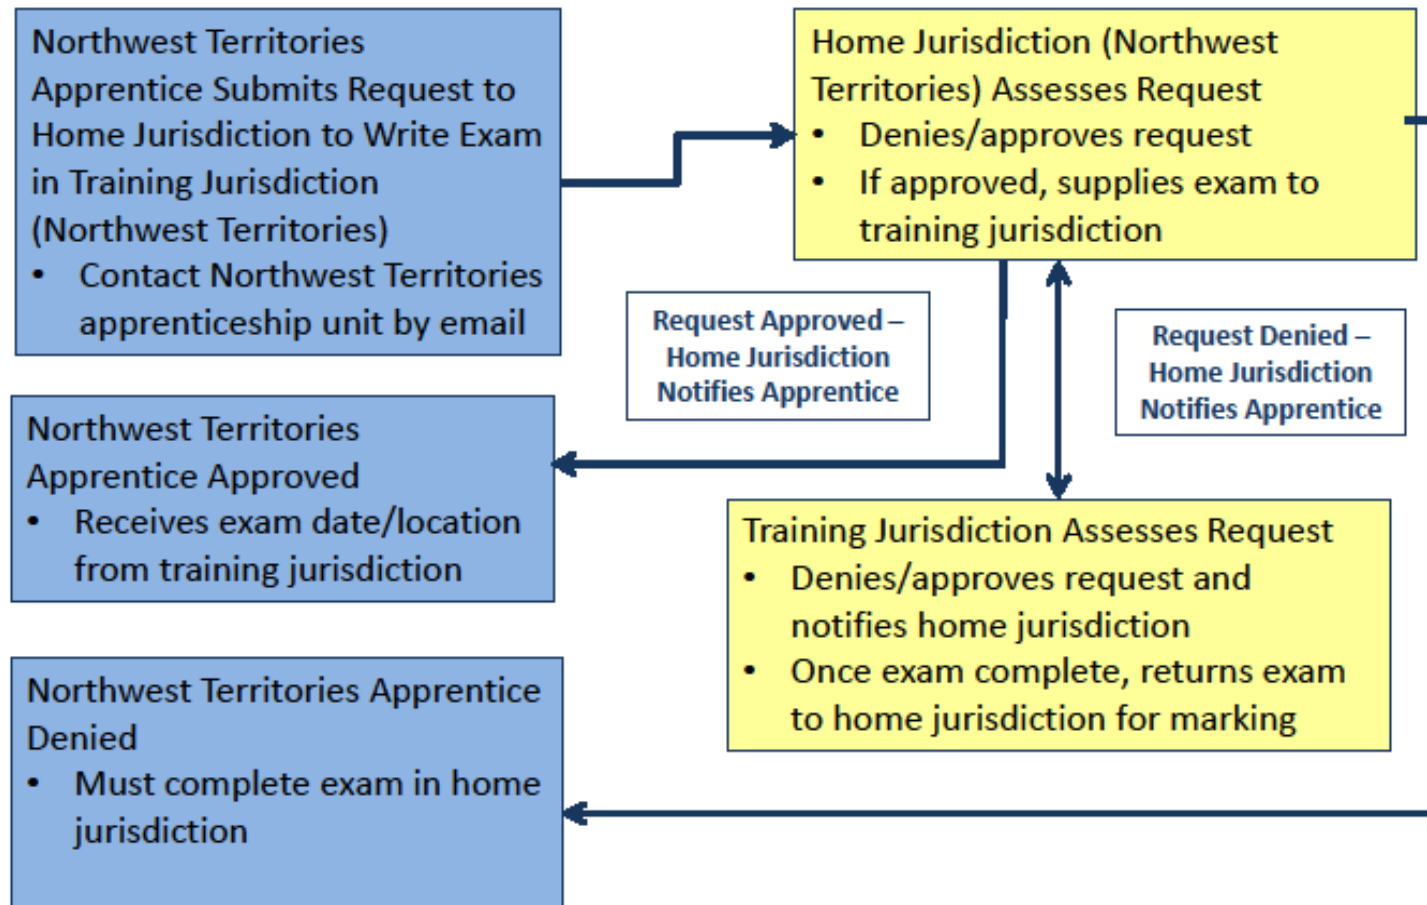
Northwest Territories Apprentice Submits Request to Home Jurisdiction to Write Exam in Training Jurisdiction (Northwest Territories)
• Contact Northwest Territories apprenticeship unit by email

Home Jurisdiction (Northwest Territories) Assesses Request
• Denies/approves request
• If approved, supplies exam to training jurisdiction

Request Approved – Home Jurisdiction Notifies Apprentice

Request Denied – Home Jurisdiction Notifies Apprentice

Northwest Territories Apprentice Approved
• Receives exam date/location from training jurisdiction

Training Jurisdiction Assesses Request
• Denies/approves request and notifies home jurisdiction
• Once exam complete, returns exam to home jurisdiction for marking

Northwest Territories Apprentice Denied
• Must complete exam in home jurisdiction